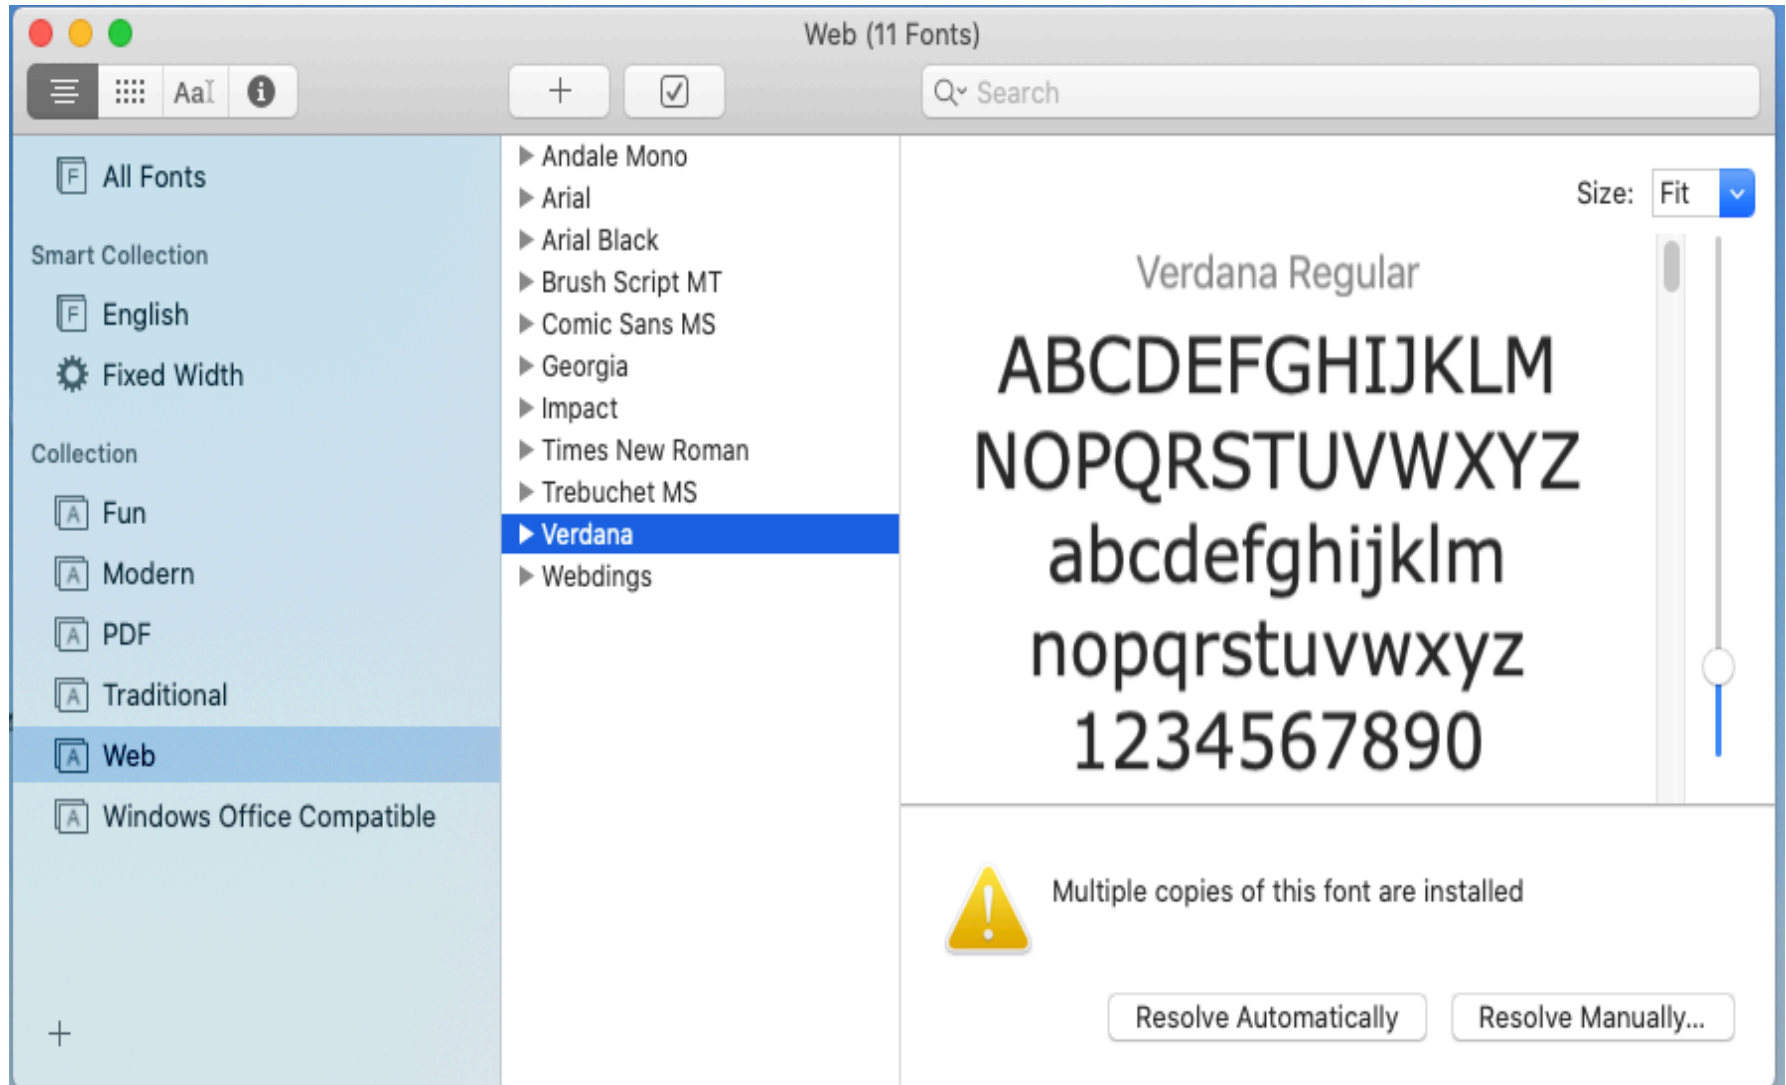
Web (11 Fonts)

AaI

+

Search

All Fonts

Smart Collection

English

Fixed Width

Collection

Fun

Modern

PDF

Traditional

Web

Windows Office Compatible

+

Andale Mono
Arial
Arial Black
Brush Script MT
Comic Sans MS
Georgia
Impact
Times New Roman
Trebuchet MS
Verdana
Webdings

Size: Fit

Verdana Regular

ABCDEFGHIJKLM
NOPQRSTUVWXYZ
abcdefghijklm
nopqrstuvwxyz
1234567890

Multiple copies of this font are installed

Resolve Automatically

Resolve Manually...